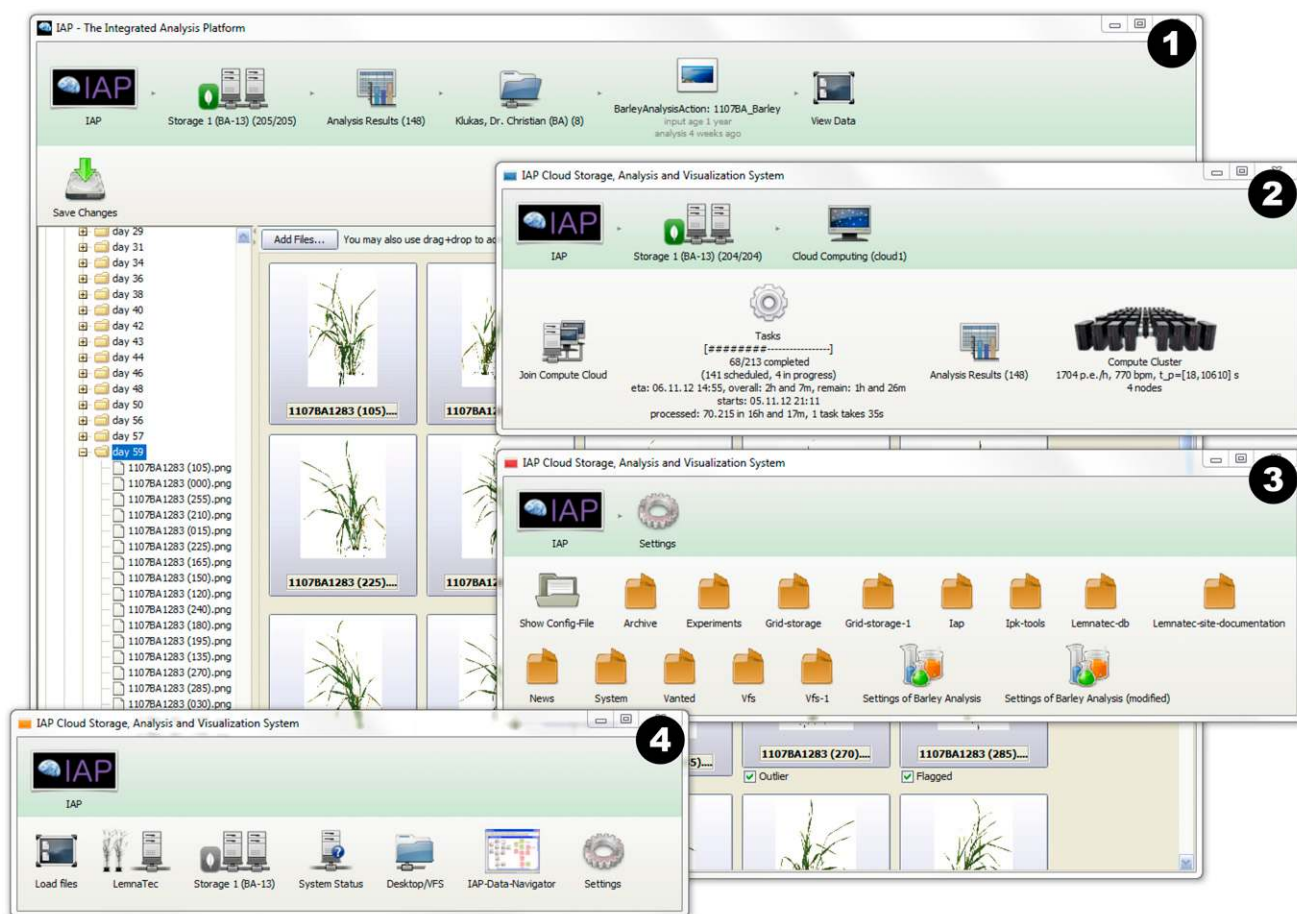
IAP - The Integrated Analysis Platform

1

IAP

IAP

Storage 1 (BA-13) (205/205)

Analysis Results (148)

Klukas, Dr. Christian (BA) (8)

BarleyAnalysisAction: 1107BA_Barley
input age 1 year
analysis 4 weeks ago

View Data

Save Changes

day 29
day 31
day 34
day 36
day 38
day 40
day 42
day 43
day 44
day 46
day 48
day 50
day 56
day 57
day 59
1107BA1283 (105).png
1107BA1283 (000).png
1107BA1283 (255).png
1107BA1283 (210).png
1107BA1283 (015).png
1107BA1283 (225).png
1107BA1283 (165).png
1107BA1283 (150).png
1107BA1283 (120).png
1107BA1283 (240).png
1107BA1283 (180).png
1107BA1283 (195).png
1107BA1283 (135).png
1107BA1283 (270).png
1107BA1283 (285).png
1107BA1283 (030).png

Add Files...

You may also use drag+drop to a

1107BA1283 (105)....

1107BA12

1107BA1283 (225)....

1107BA

IAP Cloud Storage, Analysis and Visualization System

2

IAP

IAP

Storage 1 (BA-13) (204/204)

Cloud Computing (cloud1)

Join Compute Cloud

Tasks
[########----------------]
68/213 completed
(141 scheduled, 4 in progress)
eta: 06.11.12 14:55, overall: 2h and 7m, remain: 1h and 26m
starts: 05.11.12 21:11
processed: 70.215 in 16h and 17m, 1 task takes 35s

Analysis Results (148)

Compute Cluster
1704 p.e./h, 770 bpm, t_p=[18,10610] s
4 nodes

IAP Cloud Storage, Analysis and Visualization System

3

IAP

IAP

Settings

Show Config-File

Archive

Experiments

Grid-storage

Grid-storage-1

Iap

Ipk-tools

Lemnatec-db

Lemnatec-site-documentation

News

System

Vanted

Vfs

Vfs-1

Settings of Barley Analysis

Settings of Barley Analysis (modified)

5)....

1107BA1283 (270)....

Outlier

1107BA1283 (285)....

Flagged

IAP Cloud Storage, Analysis and Visualization System

4

IAP

IAP

Load files

LemnaTec

Storage 1 (BA-13)

System Status

Desktop/VFS

IAP-Data-Navigator

Settings